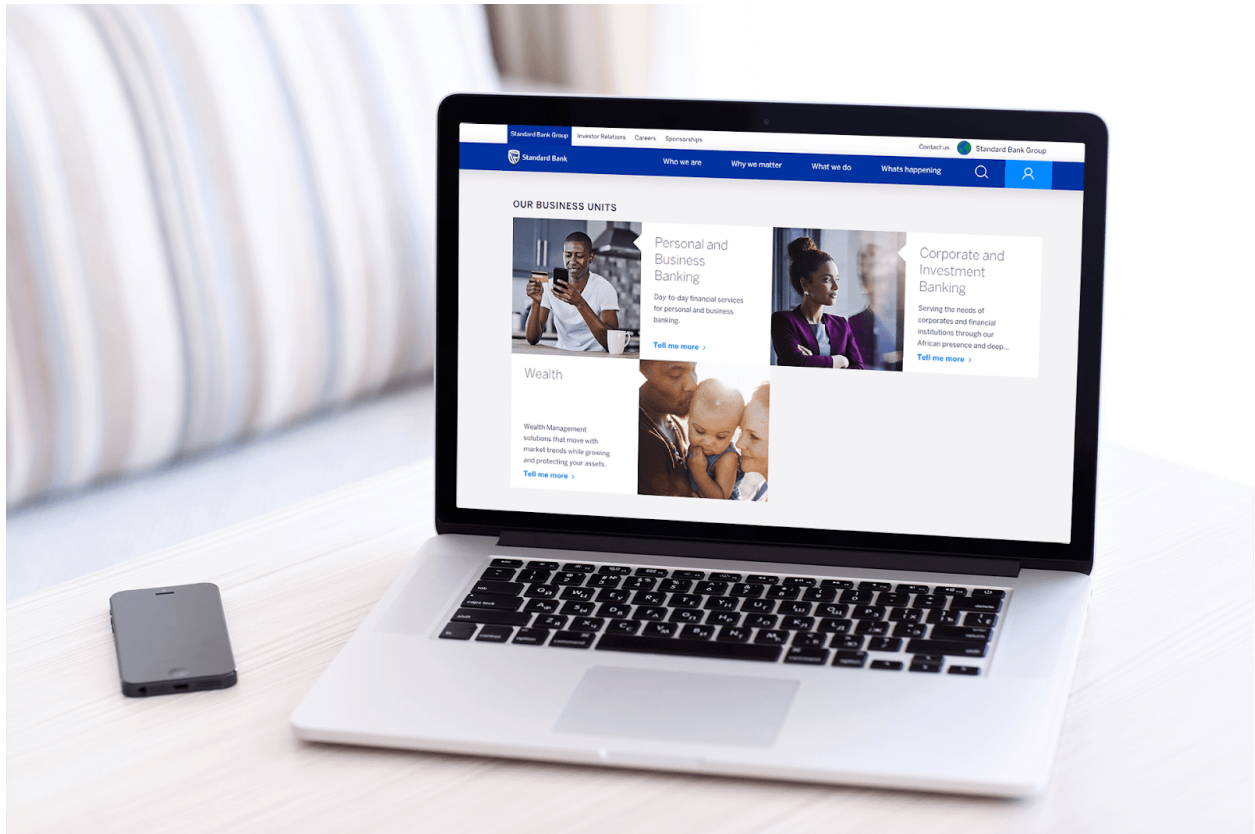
Standard Bank Group Investor Relations Careers Sponsorships

Contact us Standard Bank Group

Standard Bank

Who we are Why we matter What we do Whats happening

OUR BUSINESS UNITS

Personal and Business Banking

Day-to-day financial services for personal and business banking.

Tell me more >

Corporate and Investment Banking

Serving the needs of corporates and financial institutions through our African presence and deep...

Tell me more >

Wealth

Wealth Management solutions that move with market trends while growing and protecting your assets.

Tell me more >